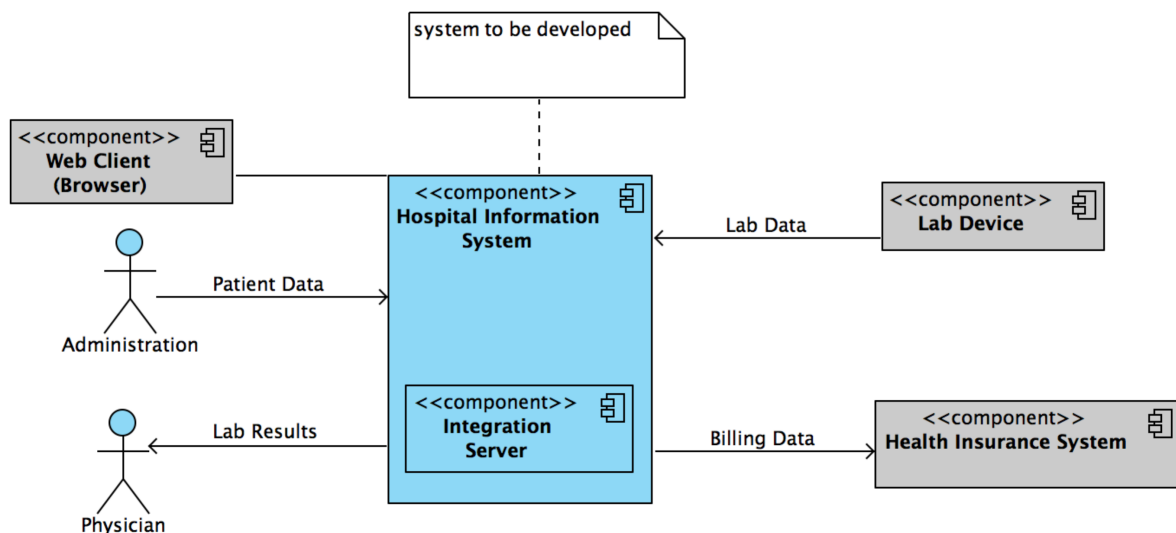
system to be developed

<<component>>
Web Client
(Browser)

<<component>>
Hospital Information
System

<<component>>
Lab Device

Lab Data

Patient Data

Administration

<<component>>
Integration
Server

Lab Results

Billing Data

<<component>>
Health Insurance System

Physician